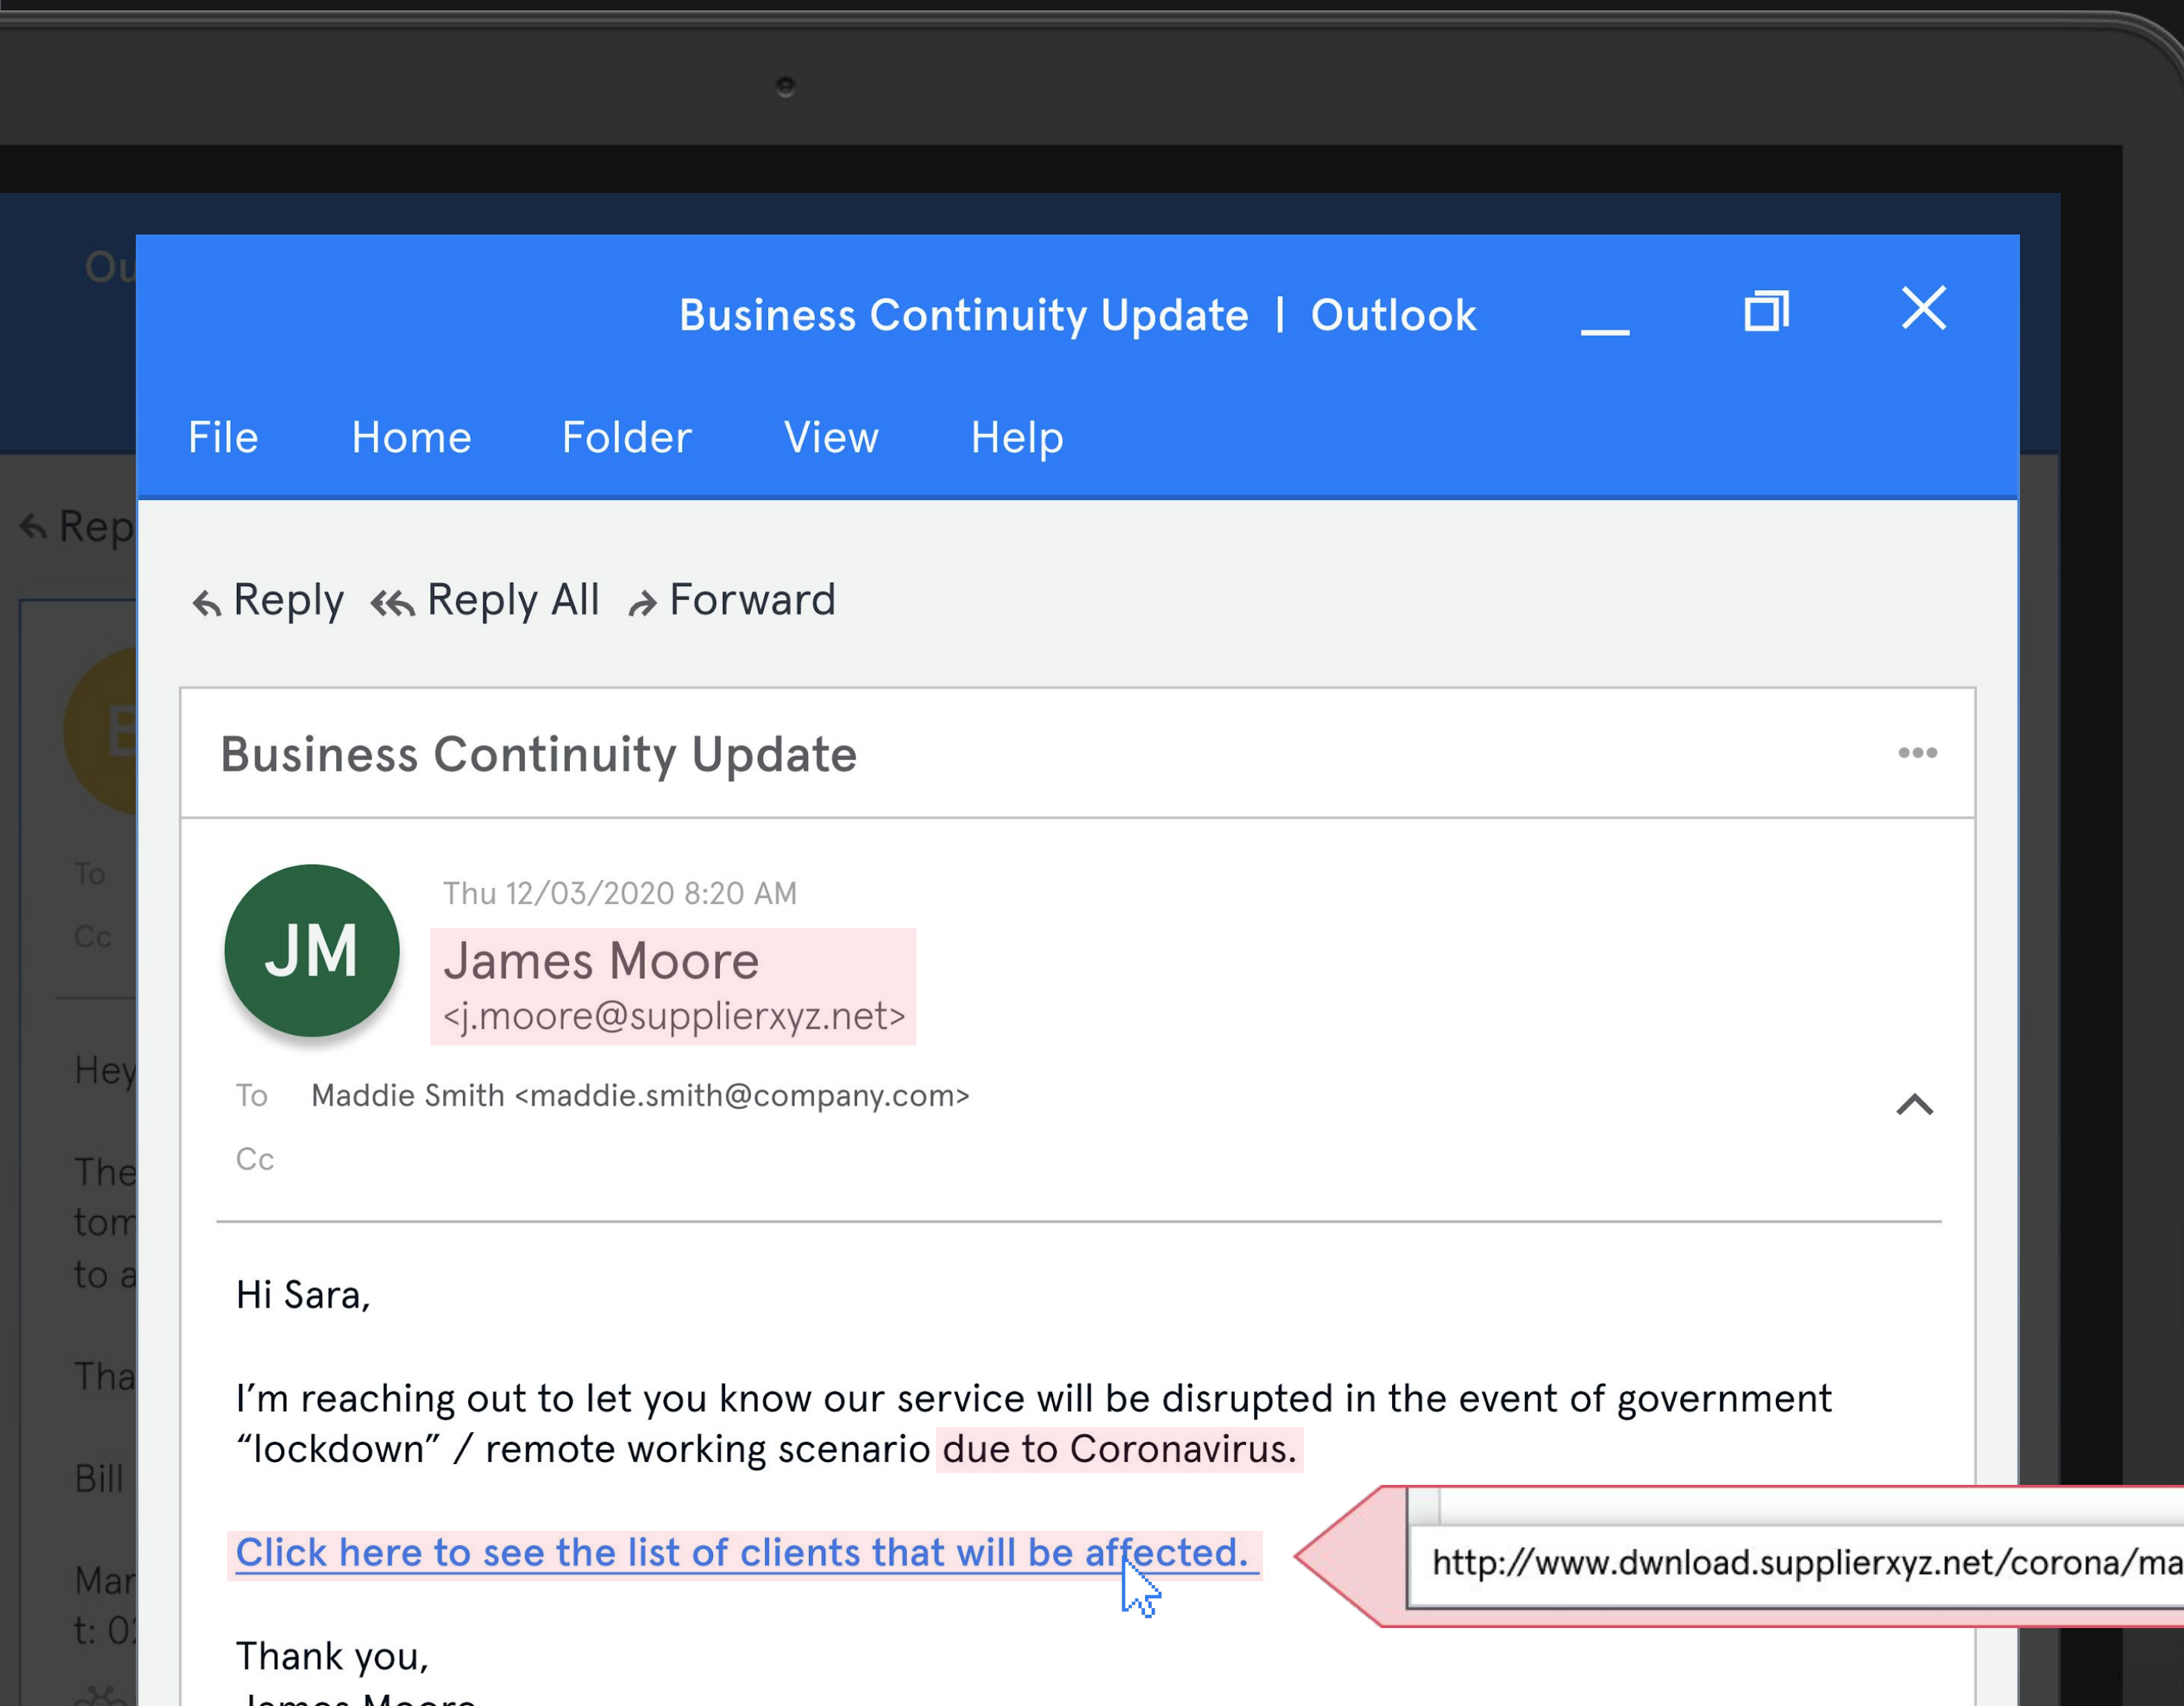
Ou

Rep

B

To

Cc

Hey

The
tom
to a

Tha

Bill

Mar
t: 0

Business Continuity Update | Outlook

File Home Folder View Help

Reply Reply All Forward

Business Continuity Update

•••

JM

Thu 12/03/2020 8:20 AM

James Moore
<j.moore@supplierxyz.net>

To Maddie Smith <maddie.smith@company.com>

Cc

Hi Sara,

I'm reaching out to let you know our service will be disrupted in the event of government "lockdown" / remote working scenario due to Coronavirus.

Click here to see the list of clients that will be affected.

http://www.dwnload.supplierxyz.net/corona/ma

Thank you,
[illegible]